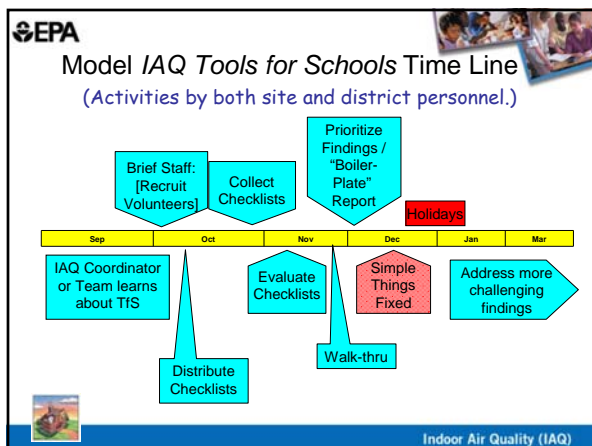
EPA

Model *IAQ Tools for Schools* Time Line

(Activities by both site and district personnel.)

Brief Staff: [Recruit Volunteers]

Collect Checklists

Prioritize Findings / "Boiler-Plate" Report

Holidays

| Sep | Oct | Nov | Dec | Jan | Mar |
|---|---|---|---|---|---|

IAQ Coordinator or Team learns about TfS

Evaluate Checklists

Simple Things Fixed

Address more challenging findings

Walk-thru

Distribute Checklists

Indoor Air Quality (IAQ)